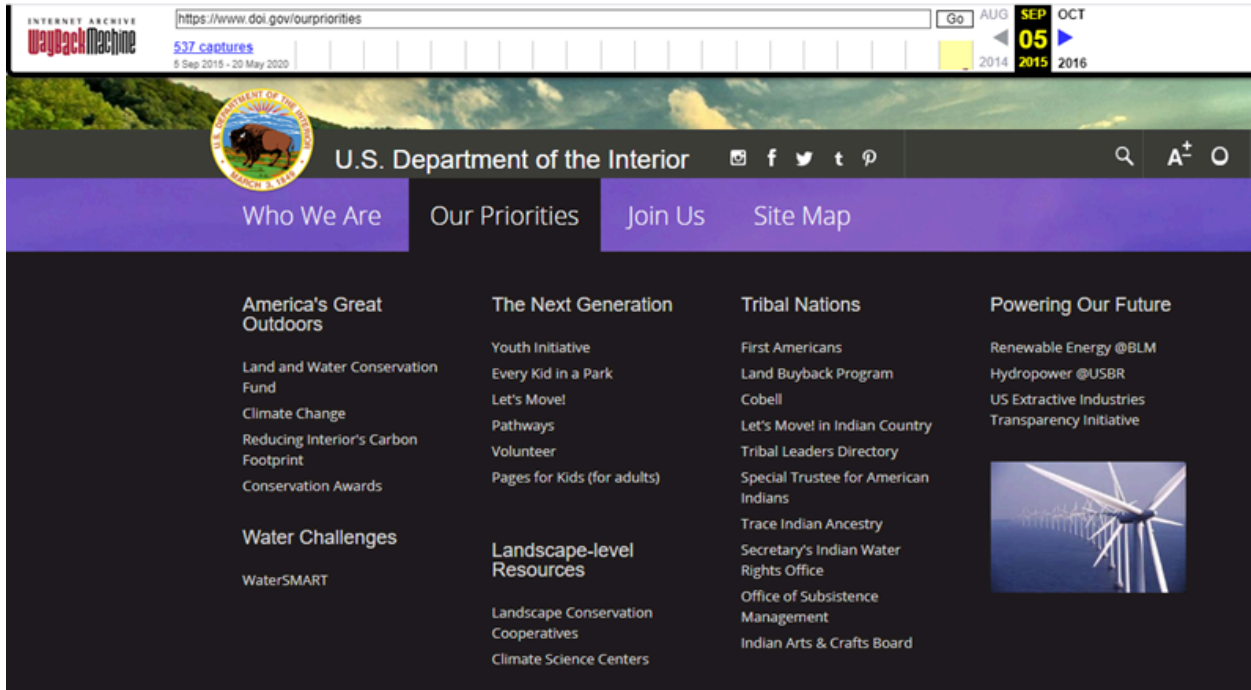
INTERNET ARCHIVE
WaybackMachine

https://www.doi.gov/ourpriorities Go

537 captures
5 Sep 2015 - 20 May 2020

AUG SEP OCT
05
2014 2015 2016

DEPARTMENT OF THE INTERIOR
MARCH 3, 1849

U.S. Department of the Interior

Who We Are | Our Priorities | Join Us | Site Map

America's Great Outdoors

Land and Water Conservation Fund
Climate Change
Reducing Interior's Carbon Footprint
Conservation Awards

Water Challenges

WaterSMART

The Next Generation

Youth Initiative
Every Kid in a Park
Let's Move!
Pathways
Volunteer
Pages for Kids (for adults)

Landscape-level Resources

Landscape Conservation Cooperatives
Climate Science Centers

Tribal Nations

First Americans
Land Buyback Program
Cobell
Let's Move! in Indian Country
Tribal Leaders Directory
Special Trustee for American Indians
Trace Indian Ancestry
Secretary's Indian Water Rights Office
Office of Subsistence Management
Indian Arts & Crafts Board

Powering Our Future

Renewable Energy @BLM
Hydropower @USBR
US Extractive Industries Transparency Initiative